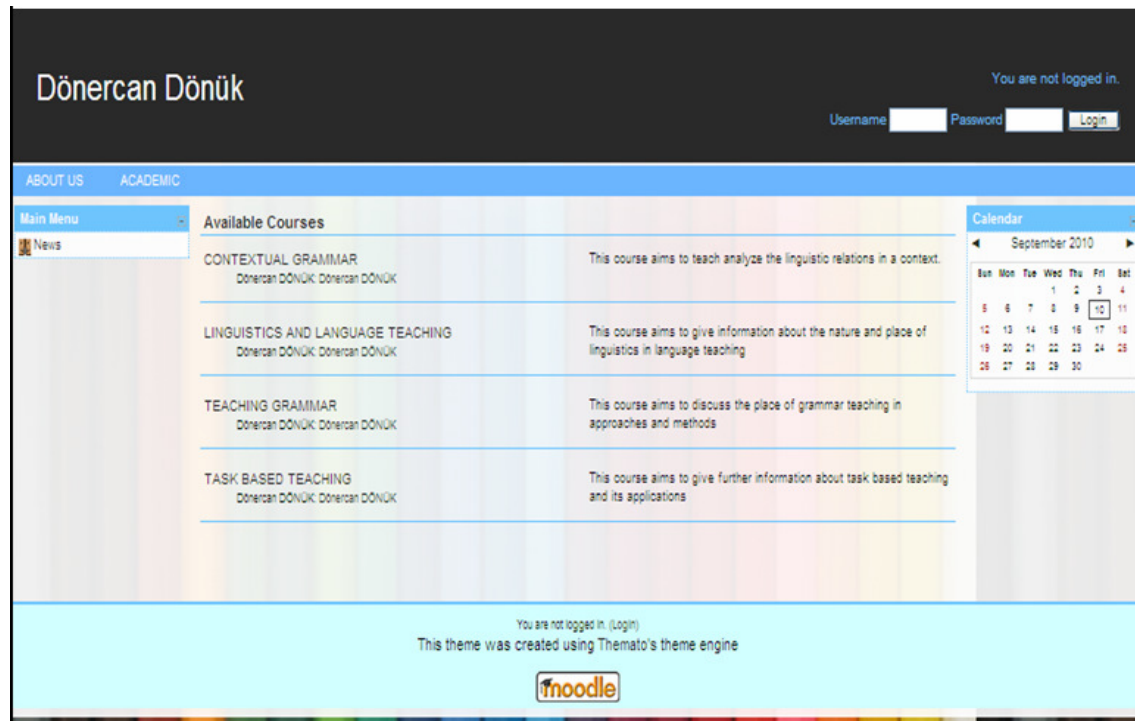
Dönercan Dönük

You are not logged in.

Username Password Login

ABOUT US ACADEMIC

Main Menu

News

Available Courses

CONTEXTUAL GRAMMAR
Dönercan DÖNÜK: Dönercan DÖNÜK

This course aims to teach analyze the linguistic relations in a context.

LINGUISTICS AND LANGUAGE TEACHING
Dönercan DÖNÜK: Dönercan DÖNÜK

This course aims to give information about the nature and place of linguistics in language teaching

TEACHING GRAMMAR
Dönercan DÖNÜK: Dönercan DÖNÜK

This course aims to discuss the place of grammar teaching in approaches and methods

TASK BASED TEACHING
Dönercan DÖNÜK: Dönercan DÖNÜK

This course aims to give further information about task based teaching and its applications

Calendar

◄ September 2010 ►

| Sun | Mon | Tue | Wed | Thu | Fri | Sat |
|---|---|---|---|---|---|---|
| | | | 1 | 2 | 3 | 4 |
| 5 | 6 | 7 | 8 | 9 | 10 | 11 |
| 12 | 13 | 14 | 15 | 16 | 17 | 18 |
| 19 | 20 | 21 | 22 | 23 | 24 | 25 |
| 26 | 27 | 28 | 29 | 30 | | |

You are not logged in. (Login)
This theme was created using Themato's theme engine

moodle